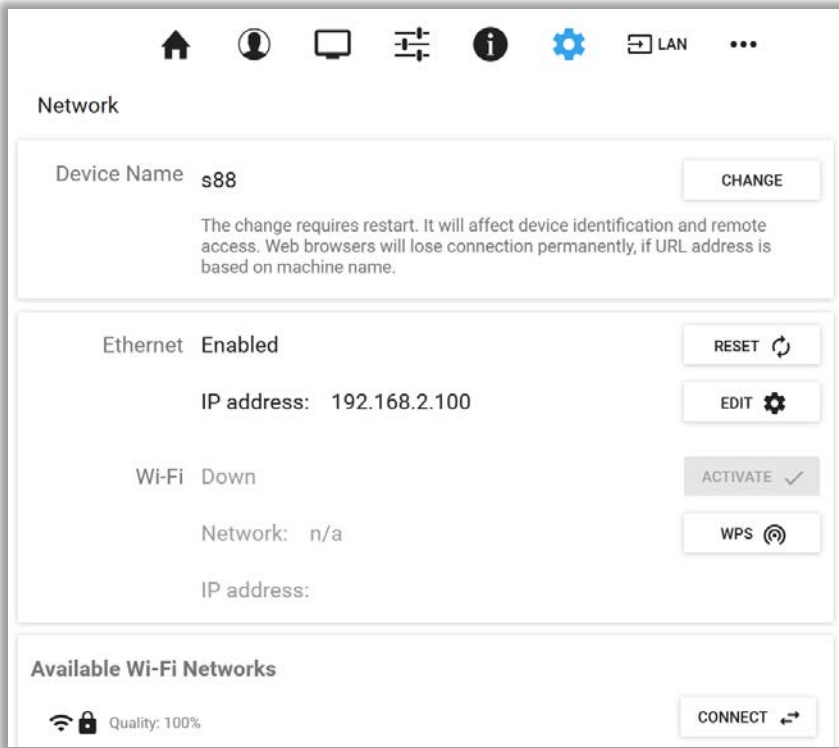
LAN •••

Network

Device Name s88

CHANGE

The change requires restart. It will affect device identification and remote access. Web browsers will lose connection permanently, if URL address is based on machine name.

Ethernet Enabled

RESET

IP address: 192.168.2.100

EDIT

Wi-Fi Down

ACTIVATE

Network: n/a

WPS

IP address:

Available Wi-Fi Networks

Quality: 100%

CONNECT